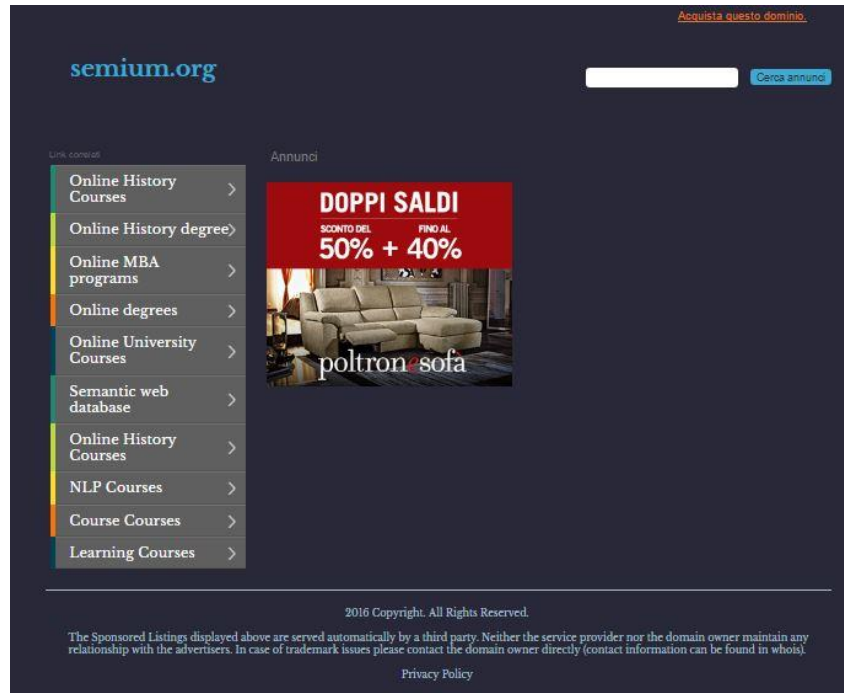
Acquista questo dominio.

semium.org

Cerca annunci

Link correlati

Online History Courses

Online History degree

Online MBA programs

Online degrees

Online University Courses

Semantic web database

Online History Courses

NLP Courses

Course Courses

Learning Courses

Annunci

DOPPI SALDI
SCONTO DEL 50% + FINO AL 40%

poltronesofa

2016 Copyright. All Rights Reserved.

The Sponsored Listings displayed above are served automatically by a third party. Neither the service provider nor the domain owner maintain any relationship with the advertisers. In case of trademark issues please contact the domain owner directly (contact information can be found in whois).

Privacy Policy